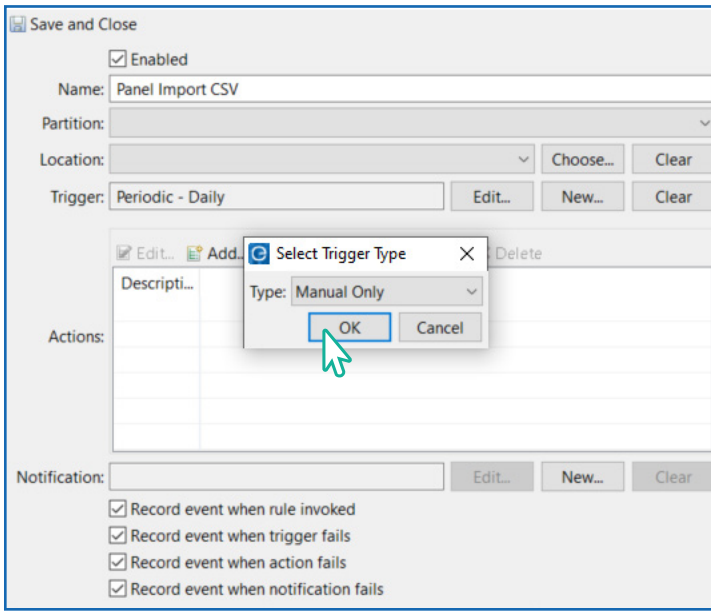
Save and Close

Enabled

Name: Panel Import CSV

Partition:

Location: Choose... Clear

Trigger: Periodic - Daily Edit... New... Clear

Edit... Add... Delete

Descripti...

Actions:

Select Trigger Type

Type: Manual Only

OK Cancel

Notification: Edit... New... Clear

Record event when rule invoked

Record event when trigger fails

Record event when action fails

Record event when notification fails